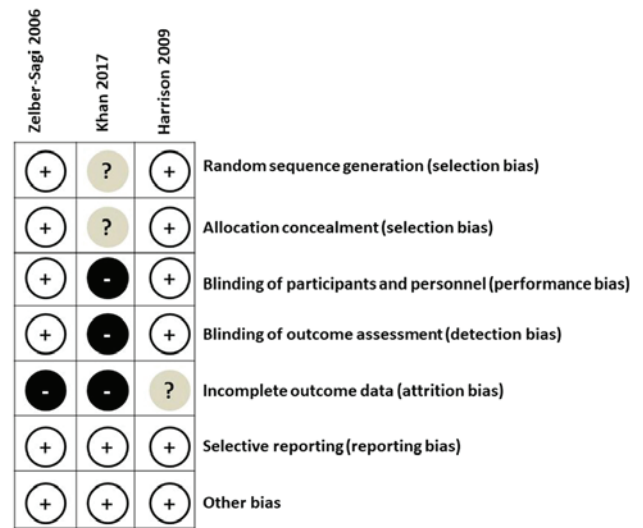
| Zelber-Sagi 2006 | Khan 2017 | Harrison 2009 | |
|---|---|---|---|
| + | ? | + | Random sequence generation (selection bias) |
| + | ? | + | Allocation concealment (selection bias) |
| + | - | + | Blinding of participants and personnel (performance bias) |
| + | - | + | Blinding of outcome assessment (detection bias) |
| - | - | ? | Incomplete outcome data (attrition bias) |
| + | + | + | Selective reporting (reporting bias) |
| + | + | + | Other bias |